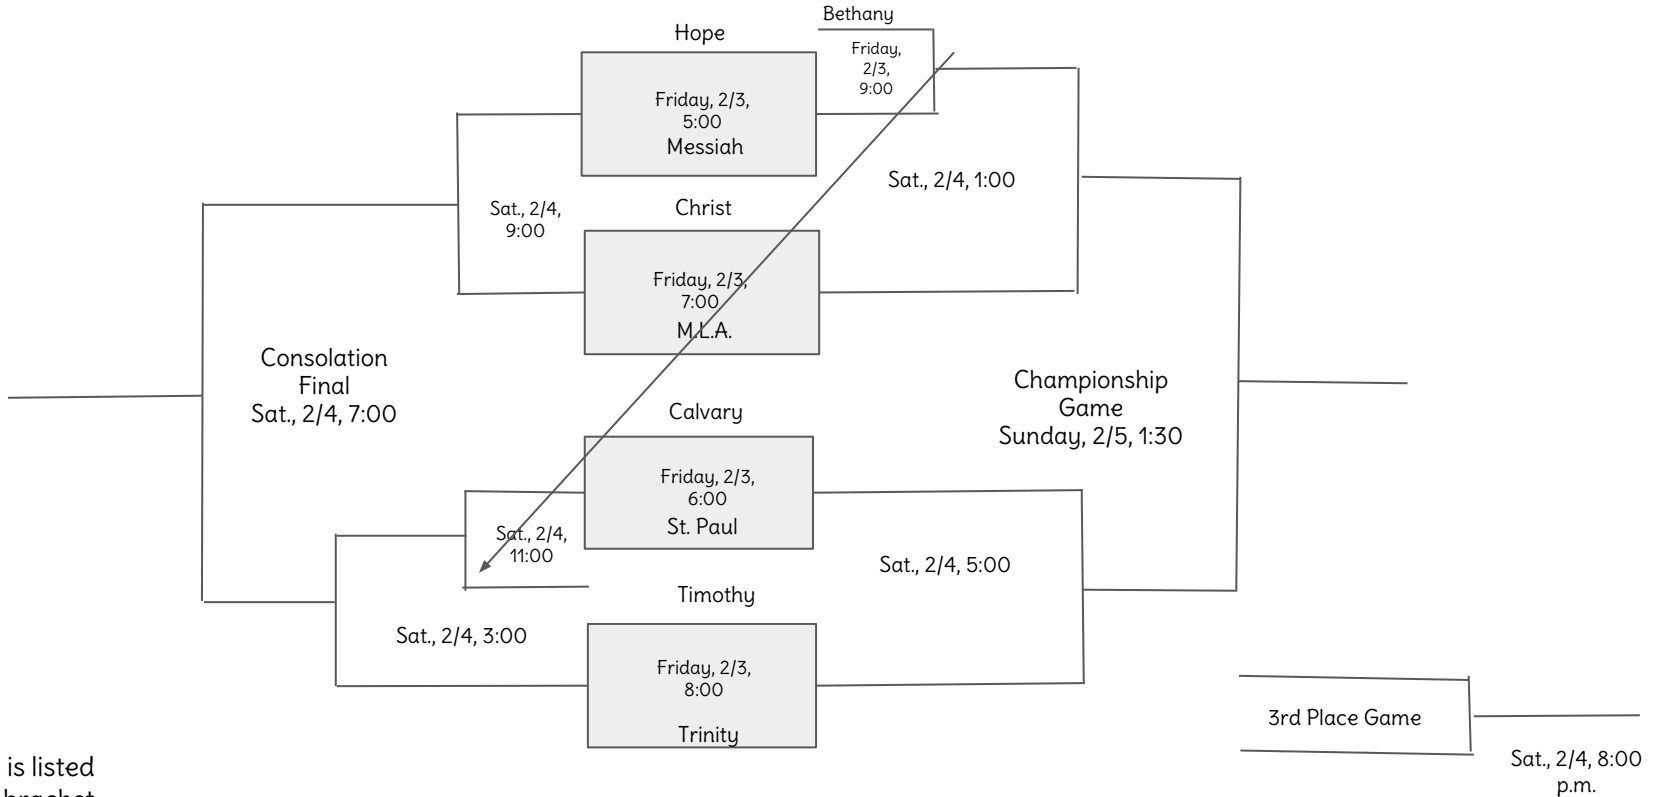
Bethany

Friday, 2/3, 9:00

Hope

Friday, 2/3, 5:00

Messiah

Sat., 2/4, 1:00

Sat., 2/4, 9:00

Christ

Friday, 2/3, 7:00

M.L.A.

Consolation Final Sat., 2/4, 7:00

Championship Game Sunday, 2/5, 1:30

Calvary

Friday, 2/3, 6:00

St. Paul

Sat., 2/4, 11:00

Sat., 2/4, 5:00

Timothy

Sat., 2/4, 3:00

Friday, 2/3, 8:00

Trinity

3rd Place Game

Sat., 2/4, 8:00 p.m.

is listed
bracket